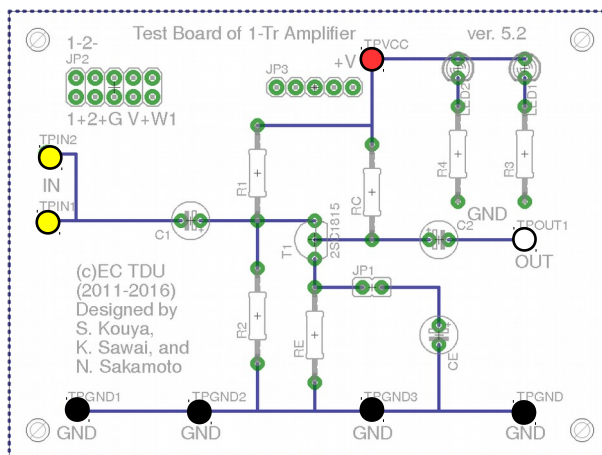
Test Board of 1-Tr Amplifier

ver. 5.2

1-2-

JP2

1+2+G V+W1

JP3

+V

TPVCC

LED2

LED1

R4

R3

GND

TPIN2

IN

TPIN1

R1

C1

RC

T1

2SC1815

C2

TPOUT1

OUT

JP1

(c)EC TDU
(2011-2016)
Designed by
S. Kouya,
K. Sawai, and
N. Sakamoto

R2

RE

CE

TPGND1

GND

TPGND2

GND

TPGND3

GND

TPGND

GND